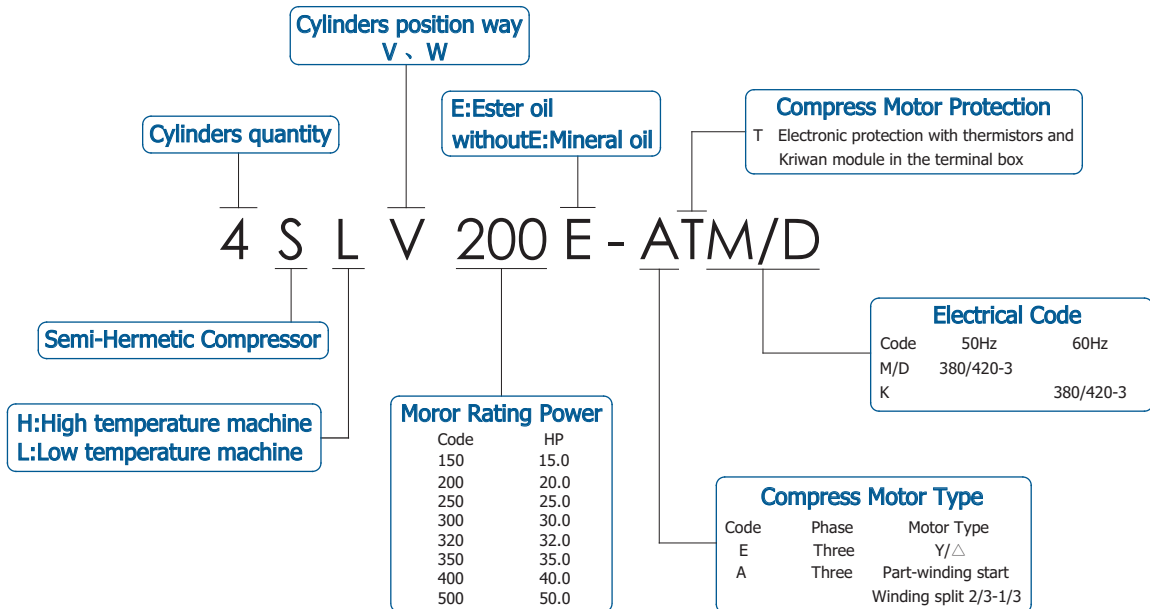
Cylinders position way
V、W

Cylinders quantity

E:Ester oil
withoutE:Mineral oil

Compress Motor Protection
T Electronic protection with thermistors and Kriwan module in the terminal box

4 S L V 200 E - ATM/D

Semi-Hermetic Compressor

H:High temperature machine
L:Low temperature machine

Moror Rating Power

| Code | HP |
|---|---|
| 150 | 15.0 |
| 200 | 20.0 |
| 250 | 25.0 |
| 300 | 30.0 |
| 320 | 32.0 |
| 350 | 35.0 |
| 400 | 40.0 |
| 500 | 50.0 |

Electrical Code

| Code | 50Hz | 60Hz |
|---|---|---|
| M/D | 380/420-3 | |
| K | | 380/420-3 |

Compress Motor Type

| Code | Phase | Motor Type |
|---|---|---|
| E | Three | Y/△ |
| A | Three | Part-winding start Winding split 2/3-1/3 |